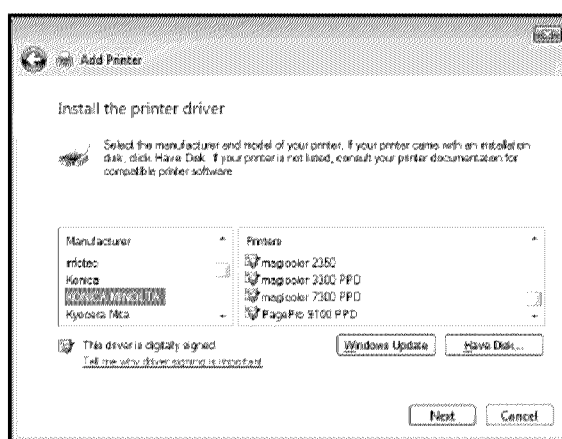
Add Printer

Install the printer driver

Select the manufacturer and model of your printer. If your printer came with an installation disk, click Have Disk. If your printer is not listed, consult your printer documentation for compatible printer software.

| Manufacturer | Printers |
|---|---|
| infotec | magicolor 2350 |
| Konica | magicolor 3300 PPD |
| KONICA MINOLTA | magicolor 7300 PPD |
| Kyocera Mita | PagePro 9100 PPD |

This driver is digitally signed.
Tell me why driver signing is important

Windows Update

Have Disk...

Next

Cancel